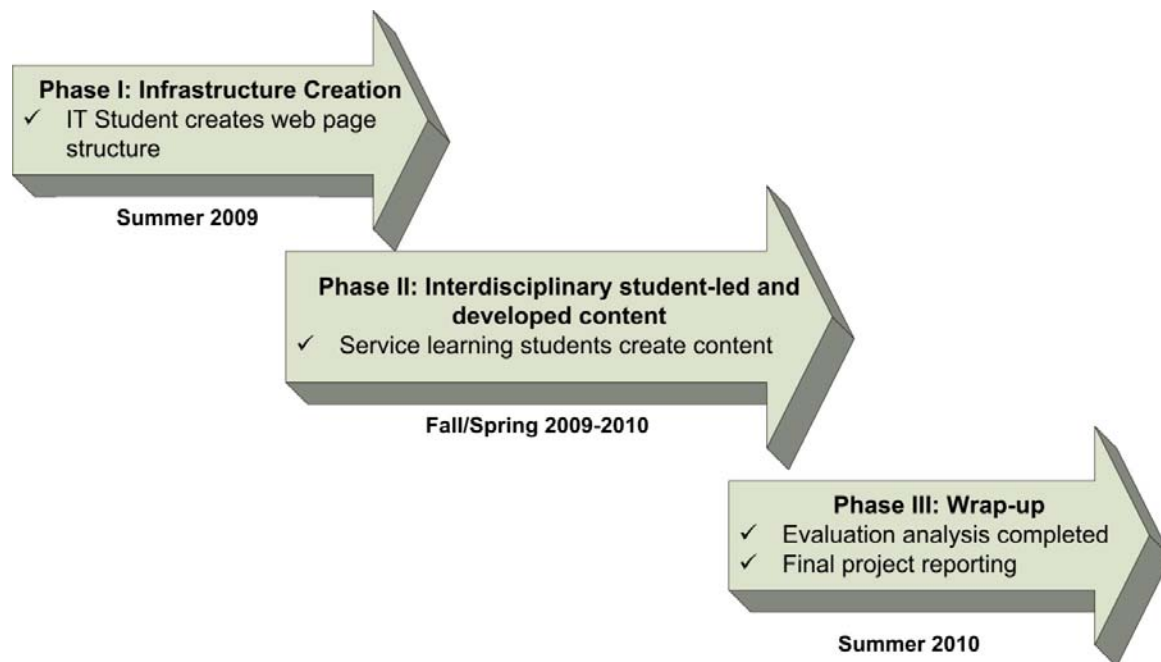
Phase I: Infrastructure Creation
✓ IT Student creates web page structure

Summer 2009

Phase II: Interdisciplinary student-led and developed content
✓ Service learning students create content

Fall/Spring 2009-2010

Phase III: Wrap-up
✓ Evaluation analysis completed
✓ Final project reporting

Summer 2010